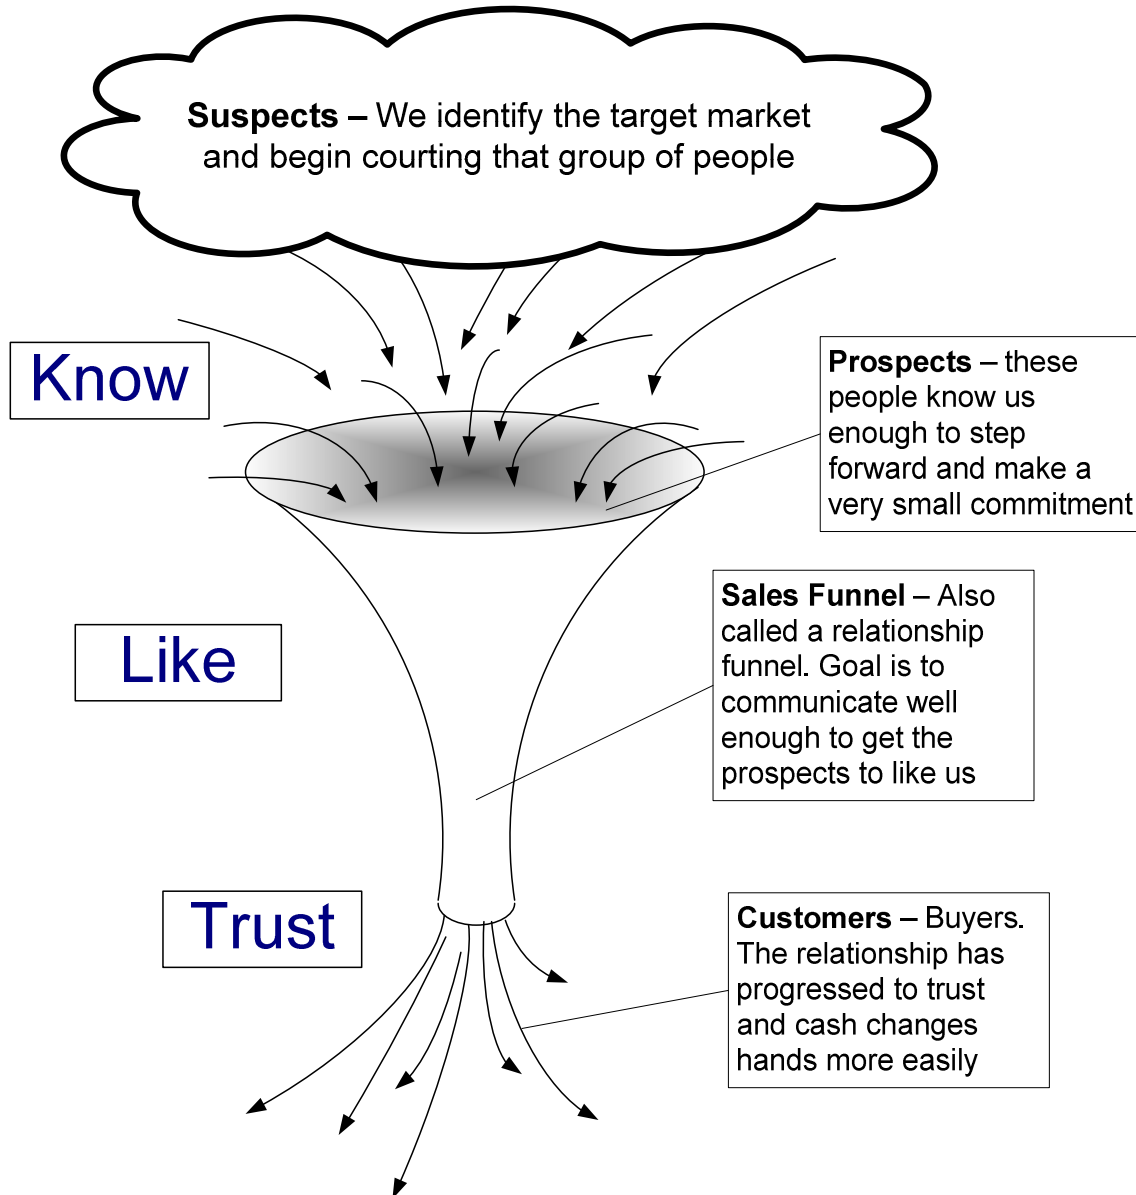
Suspects – We identify the target market and begin courting that group of people

Know

Prospects – these people know us enough to step forward and make a very small commitment

Like

Sales Funnel – Also called a relationship funnel. Goal is to communicate well enough to get the prospects to like us

Trust

Customers – Buyers. The relationship has progressed to trust and cash changes hands more easily